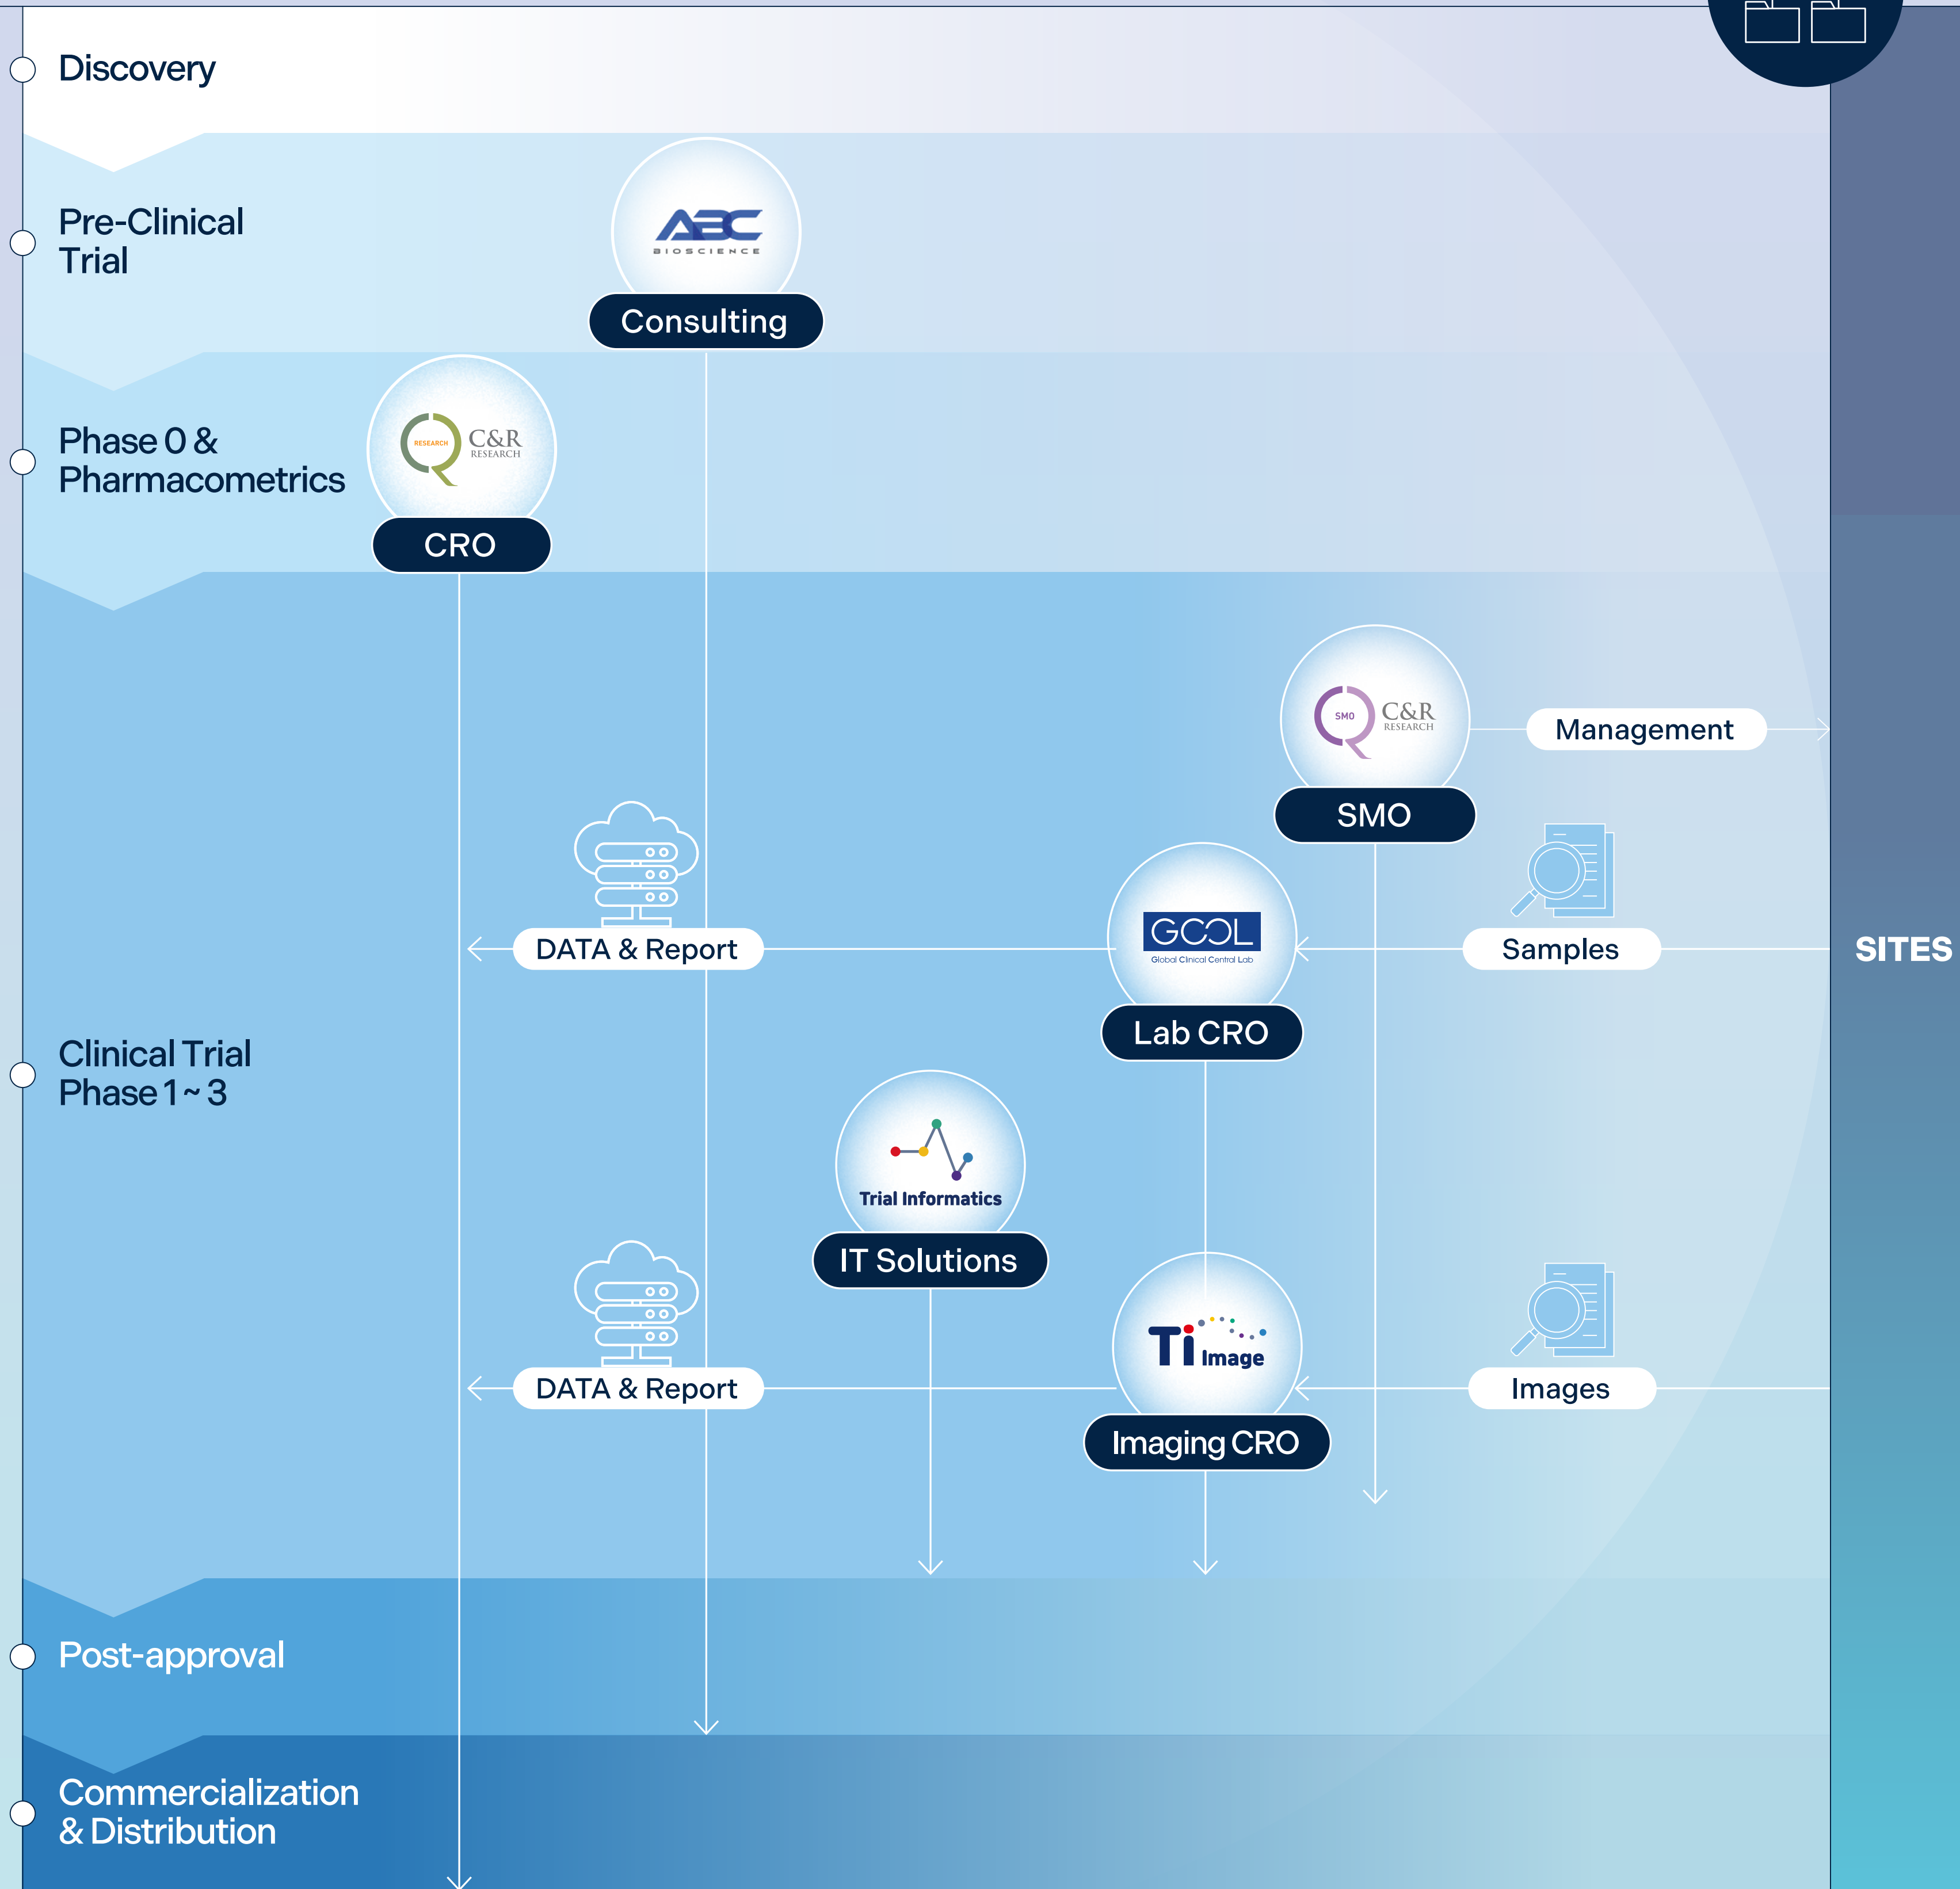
Discovery

Pre-Clinical Trial

ABC BIOSCIENCE

Consulting

Phase 0 & Pharmacometrics

RESEARCH C&R RESEARCH

CRO

SMO C&R RESEARCH

Management

SMO

DATA & Report

GCCL Global Clinical Central Lab

Samples

SITES

Lab CRO

Clinical Trial Phase 1 ~ 3

Trial Informatics

IT Solutions

DATA & Report

Ti Image

Images

Imaging CRO

Post-approval

Commercialization & Distribution